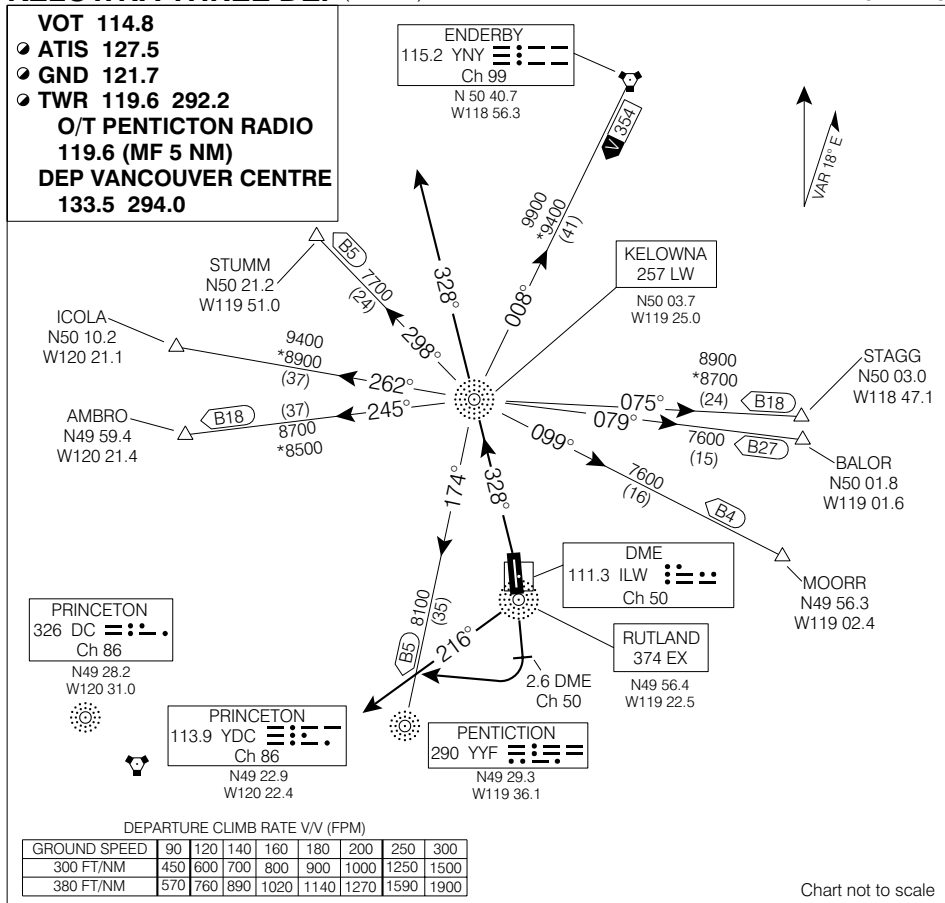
VOT 114.8
ATIS 127.5
GND 121.7
TWR 119.6 292.2
O/T PENTICTON RADIO
119.6 (MF 5 NM)
DEP VANCOUVER CENTRE
133.5 294.0

ENDERBY
115.2 YNY
Ch 99
N 50 40.7
W118 56.3

V 354

VAR 18° E

9900
*9400
(41)

008°

328°

KELOWNA
257 LW
N50 03.7
W119 25.0

STUMM
N50 21.2
W119 51.0

B5
7700
(24)
298°

ICOLA
N50 10.2
W120 21.1

9400
*8900
(37)
262°

8900
*8700
(24)
075°
B18

STAGG
N50 03.0
W118 47.1

079°
7600
(15)
B27

BALOR
N50 01.8
W119 01.6

AMBRO
N49 59.4
W120 21.4

B18
(37)
8700
*8500
245°

099°
7600
(16)
B4

174°
328°

DME
111.3 ILW
Ch 50

MOORR
N49 56.3
W119 02.4

PRINCETON
326 DC
Ch 86
N49 28.2
W120 31.0

8100
(35)
B5
216°

RUTLAND
374 EX
N49 56.4
W119 22.5

2.6 DME
Ch 50

PRINCETON
113.9 YDC
Ch 86
N49 22.9
W120 22.4

PENTICTION
290 YYF
N49 29.3
W119 36.1

DEPARTURE CLIMB RATE V/V (FPM)

| GROUND SPEED | 90 | 120 | 140 | 160 | 180 | 200 | 250 | 300 |
|---|---|---|---|---|---|---|---|---|
| 300 FT/NM | 450 | 600 | 700 | 800 | 900 | 1000 | 1250 | 1500 |
| 380 FT/NM | 570 | 760 | 890 | 1020 | 1140 | 1270 | 1590 | 1900 |

Chart not to scale